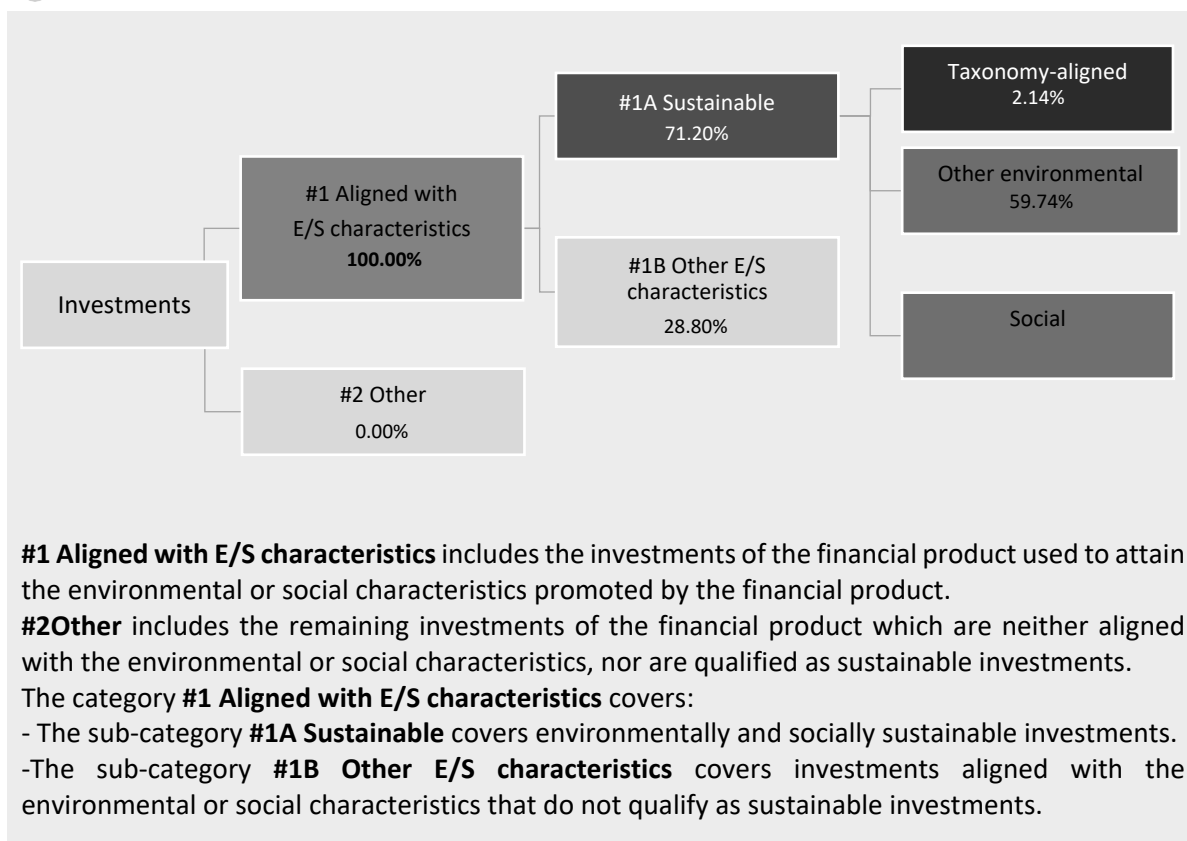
Investments

#1 Aligned with E/S characteristics
**100.00%**

#2 Other
0.00%

#1A Sustainable
71.20%

#1B Other E/S characteristics
28.80%

Taxonomy-aligned
2.14%

Other environmental
59.74%

Social

**#1 Aligned with E/S characteristics** includes the investments of the financial product used to attain the environmental or social characteristics promoted by the financial product.
**#2Other** includes the remaining investments of the financial product which are neither aligned with the environmental or social characteristics, nor are qualified as sustainable investments.
The category **#1 Aligned with E/S characteristics** covers:
- The sub-category **#1A Sustainable** covers environmentally and socially sustainable investments.
-The sub-category **#1B Other E/S characteristics** covers investments aligned with the environmental or social characteristics that do not qualify as sustainable investments.